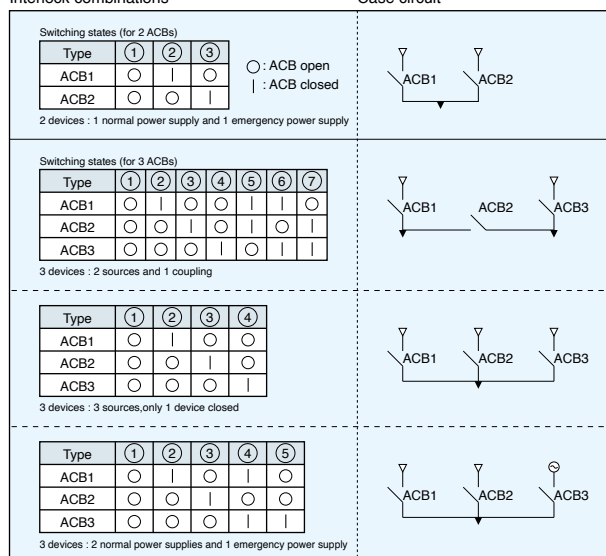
Interlock combinations

Case circuit

Switching states (for 2 ACBs)

| Type | ① | ② | ③ |
|---|---|---|---|
| ACB1 | ○ | \| | ○ |
| ACB2 | ○ | ○ | \| |

○ : ACB open
| : ACB closed

2 devices : 1 normal power supply and 1 emergency power supply

ACB1 ACB2

Switching states (for 3 ACBs)

| Type | ① | ② | ③ | ④ | ⑤ | ⑥ | ⑦ |
|---|---|---|---|---|---|---|---|
| ACB1 | ○ | \| | ○ | ○ | \| | \| | ○ |
| ACB2 | ○ | ○ | \| | ○ | \| | ○ | \| |
| ACB3 | ○ | ○ | ○ | \| | ○ | \| | \| |

3 devices : 2 sources and 1 coupling

ACB1 ACB2 ACB3

| Type | ① | ② | ③ | ④ |
|---|---|---|---|---|
| ACB1 | ○ | \| | ○ | ○ |
| ACB2 | ○ | ○ | \| | ○ |
| ACB3 | ○ | ○ | ○ | \| |

3 devices : 3 sources,only 1 device closed

ACB1 ACB2 ACB3

| Type | ① | ② | ③ | ④ | ⑤ |
|---|---|---|---|---|---|
| ACB1 | ○ | \| | ○ | \| | ○ |
| ACB2 | ○ | ○ | \| | ○ | ○ |
| ACB3 | ○ | ○ | ○ | \| | \| |

3 devices : 2 normal power supplies and 1 emergency power supply

ACB1 ACB2 ACB3